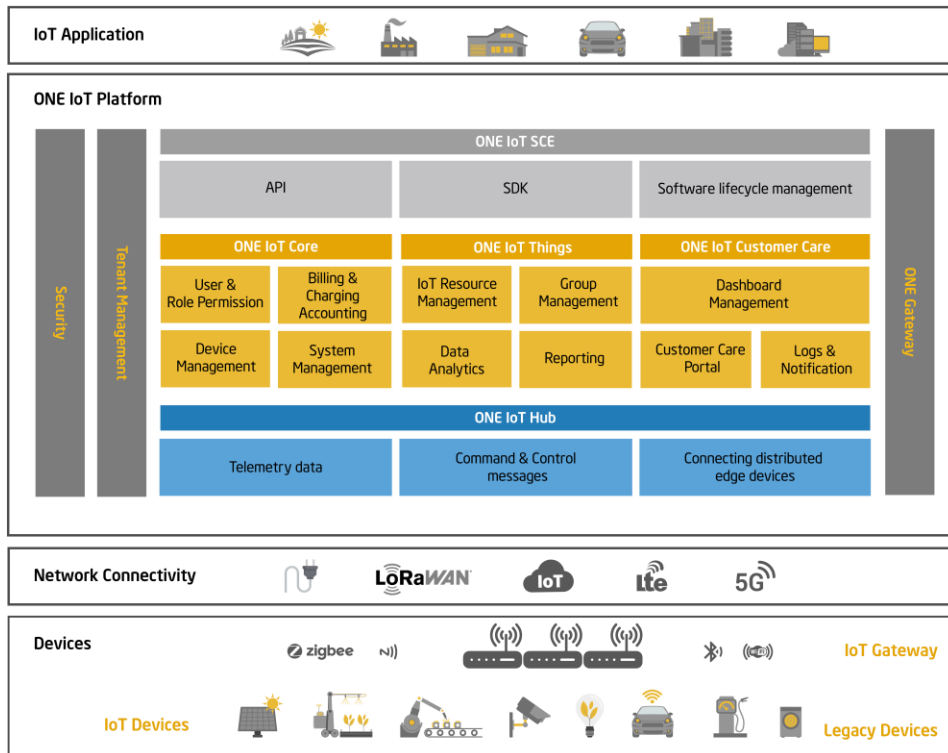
IoT Application

ONE IoT Platform

Security

Tenant Management

ONE IoT SCE

API

SDK

Software lifecycle management

ONE IoT Core

User & Role Permission

Billing & Charging Accounting

Device Management

System Management

ONE IoT Things

IoT Resource Management

Group Management

Data Analytics

Reporting

ONE IoT Customer Care

Dashboard Management

Customer Care Portal

Logs & Notification

ONE IoT Hub

Telemetry data

Command & Control messages

Connecting distributed edge devices

ONE Gateway

Network Connectivity

LoRaWAN

IoT

Lte

5G

Devices

zigbee

IoT Gateway

IoT Devices

Legacy Devices